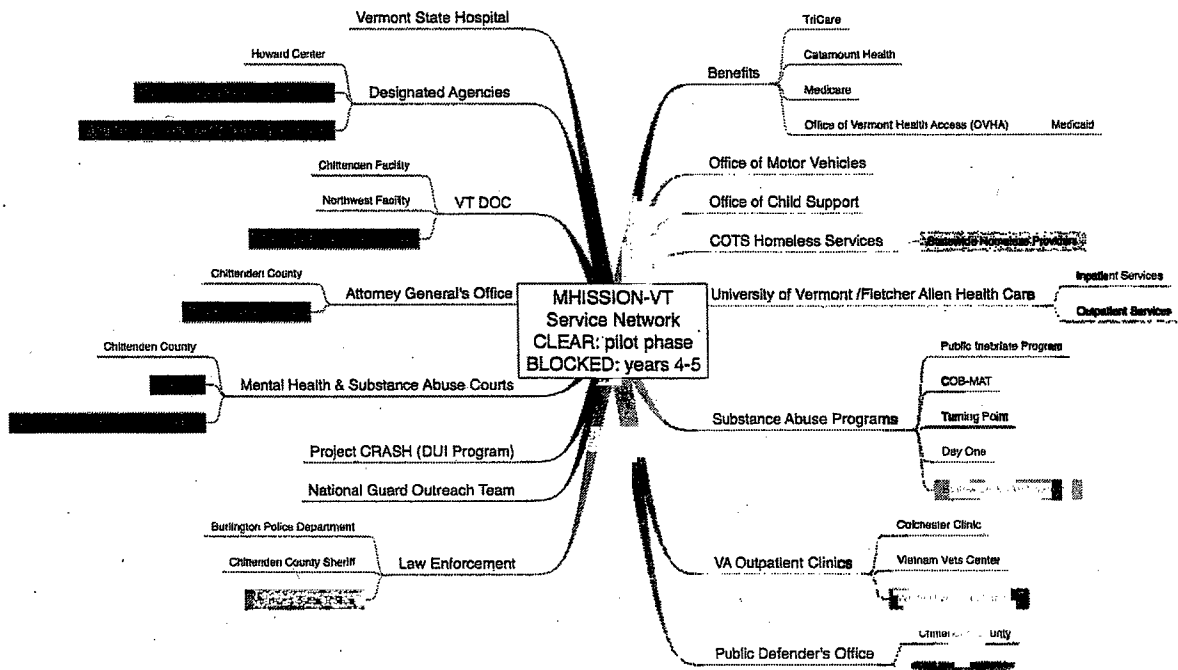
Vermont State Hospital

Howard Center

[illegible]

Designated Agencies

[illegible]

Chittenden Facility

Northwest Facility

VT DOC

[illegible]

Chittenden County

Attorney General's Office

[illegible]

Chittenden County

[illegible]

Mental Health & Substance Abuse Courts

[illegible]

Project CRASH (DUI Program)

National Guard Outreach Team

Burlington Police Department

Chittenden County Sheriff

Law Enforcement

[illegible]

MHISSION-VT
Service Network
CLEAR: pilot phase
BLOCKED: years 4-5

TriCare

Catamount Health

Benefits

Medicare

Office of Vermont Health Access (OVHA)

Medicaid

Office of Motor Vehicles

Office of Child Support

COTS Homeless Services

Statewide Homeless Providers

University of Vermont /Fletcher Allen Health Care

Inpatient Services

Outpatient Services

Public Inebriate Program

COB-MAT

Substance Abuse Programs

Turning Point

Day One

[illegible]

Colchester Clinic

VA Outpatient Clinics

Vietnam Vets Center

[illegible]

Public Defender's Office

Chitten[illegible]unty

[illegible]